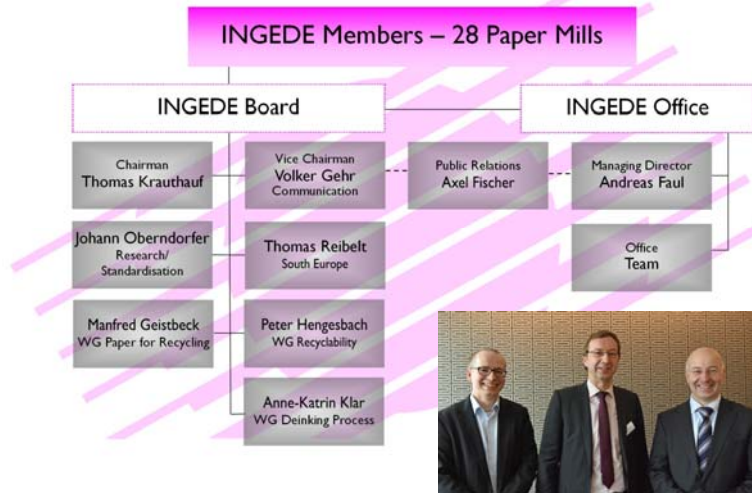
INGEDE Members – 28 Paper Mills

INGEDE Board

INGEDE Office

Chairman
Thomas Krauthauf

Vice Chairman
Volker Gehr
Communication

Public Relations
Axel Fischer

Managing Director
Andreas Faul

Johann Oberndorfer
Research/
Standardisation

Thomas Reibelt
South Europe

Office
Team

Manfred Geistbeck
WG Paper for Recycling

Peter Hengesbach
WG Recyclability

Anne-Katrin Klar
WG Deinking Process